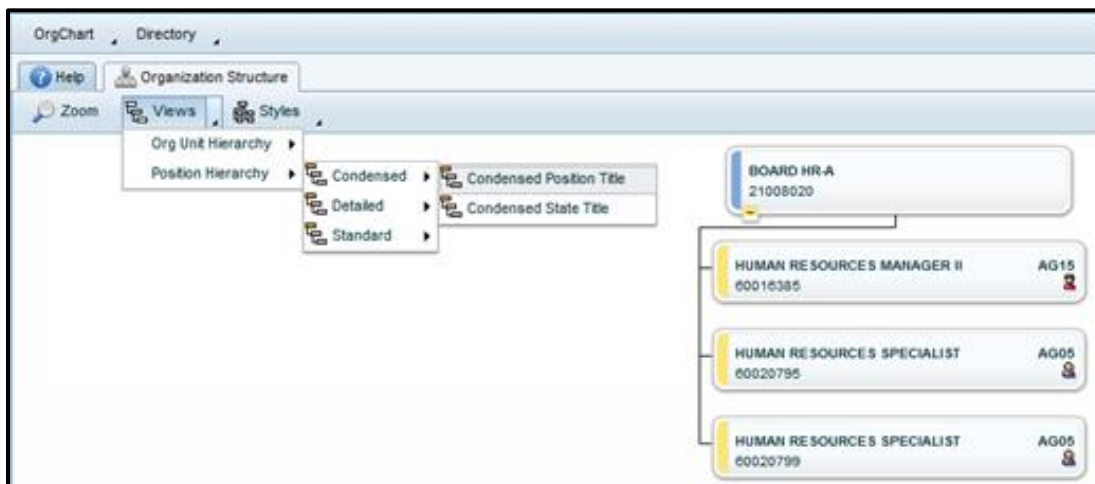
OrgChart Directory

Help Organization Structure

Zoom Views Styles

Org Unit Hierarchy
Position Hierarchy

Condensed
Detailed
Standard

Condensed Position Title
Condensed State Title

BOARD HR-A
21008020

HUMAN RESOURCES MANAGER II
60016385
AG15

HUMAN RESOURCES SPECIALIST
60020795
AG05

HUMAN RESOURCES SPECIALIST
60020799
AG05